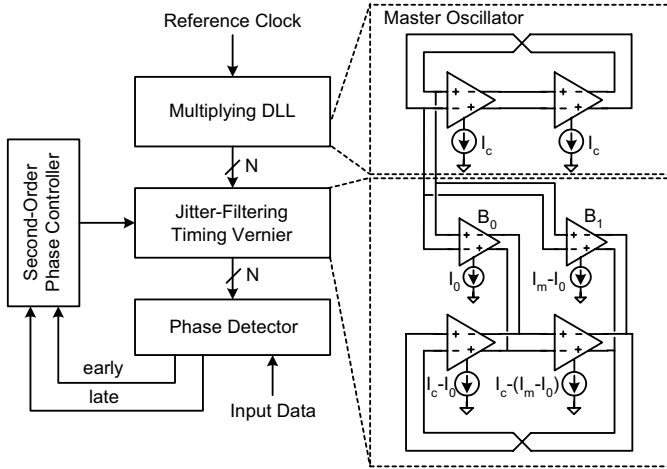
Reference Clock

Multiplying DLL

N

Second-Order Phase Controller

Jitter-Filtering Timing Vernier

N

Phase Detector

early

late

Input Data

Master Oscillator

$I_c$

$I_c$

$B_0$

$B_1$

$I_0$

$I_m$-$I_0$

$I_c$-$I_0$

$I_c$-($I_m$-$I_0$)